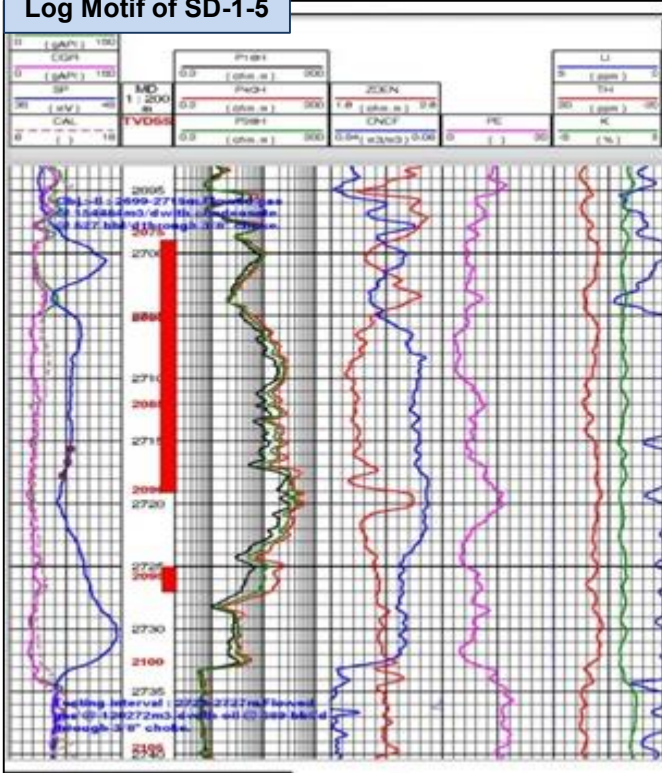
Log Motif of SD-1-5

| 0 | (gAPI) | 150 |
|---|---|---|
| | CGR | |
| 0 | (gAPI) | 150 |
| | SP | |
| 30 | (mV) | 40 |
| | CAL | |
| 6 | ( ) | 16 |

MD
1 : 200
m
TVDSS

| 0.2 | PT8H (ohm.m) | 200 |
|---|---|---|
| 0.2 | P4GH (ohm.m) | 200 |
| 0.2 | P09H (ohm.m) | 200 |

| 1.8 | ZDEN (g/cm3) | 2.8 |
|---|---|---|
| 0.84 | CNCF (m3/m3) | 0.00 |

| 0 | PE ( ) | 20 |
|---|---|---|

| 0 | U (ppm) | |
|---|---|---|
| 20 | TH (ppm) | |
| 0 | K (%) | |

2695
DST-8 : 2699-2719m, Flowed gas
@ 154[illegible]m3/d with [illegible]
@ 427 bbl/d through 3/8" choke.
2075
2700
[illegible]
2710
2085
2715
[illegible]
2720
2725
2095
2730
2100
2735
Testing interval : 2725-2727m, Flowed gas @ 139272m3/d with oil @ 389 bbl/d through 3/8" choke.
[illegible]